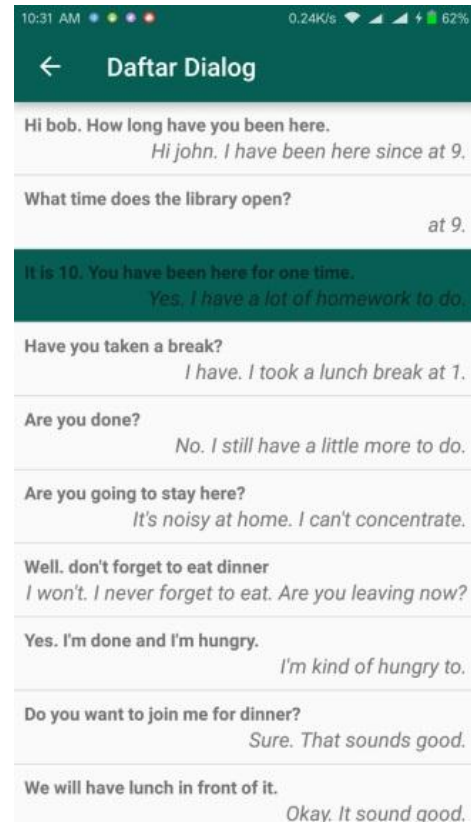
10:31 AM 0.24K/s 62%

Daftar Dialog

Hi bob. How long have you been here.
Hi john. I have been here since at 9.

What time does the library open?
at 9.

It is 10. You have been here for one time.
Yes. I have a lot of homework to do.

Have you taken a break?
I have. I took a lunch break at 1.

Are you done?
No. I still have a little more to do.

Are you going to stay here?
It's noisy at home. I can't concentrate.

Well. don't forget to eat dinner
I won't. I never forget to eat. Are you leaving now?

Yes. I'm done and I'm hungry.
I'm kind of hungry to.

Do you want to join me for dinner?
Sure. That sounds good.

We will have lunch in front of it.
Okay. It sound good.